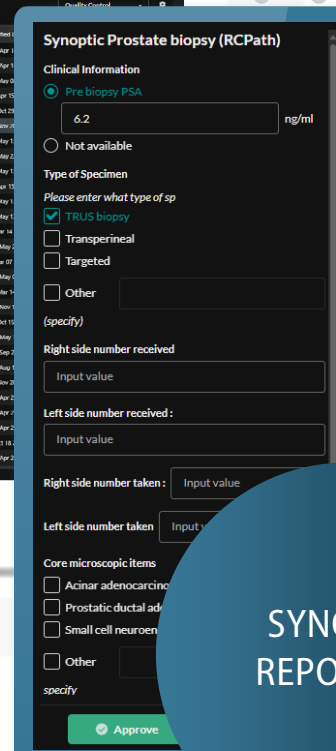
Quality Control

Synoptic Prostate biopsy (RCPath)

Clinical Information

Pre biopsy PSA

6.2

ng/ml

Not available

Type of Specimen

Please enter what type of sp

TRUS biopsy

Transperineal

Targeted

Other

(specify)

Right side number received

Input value

Left side number received :

Input value

Right side number taken :

Input value

Left side number taken

Input v

Core microscopic items

Acinar adenocarcino

Prostatic ductal ade

Small cell neuroen

Other

specify

Approve

SYNC
REPO